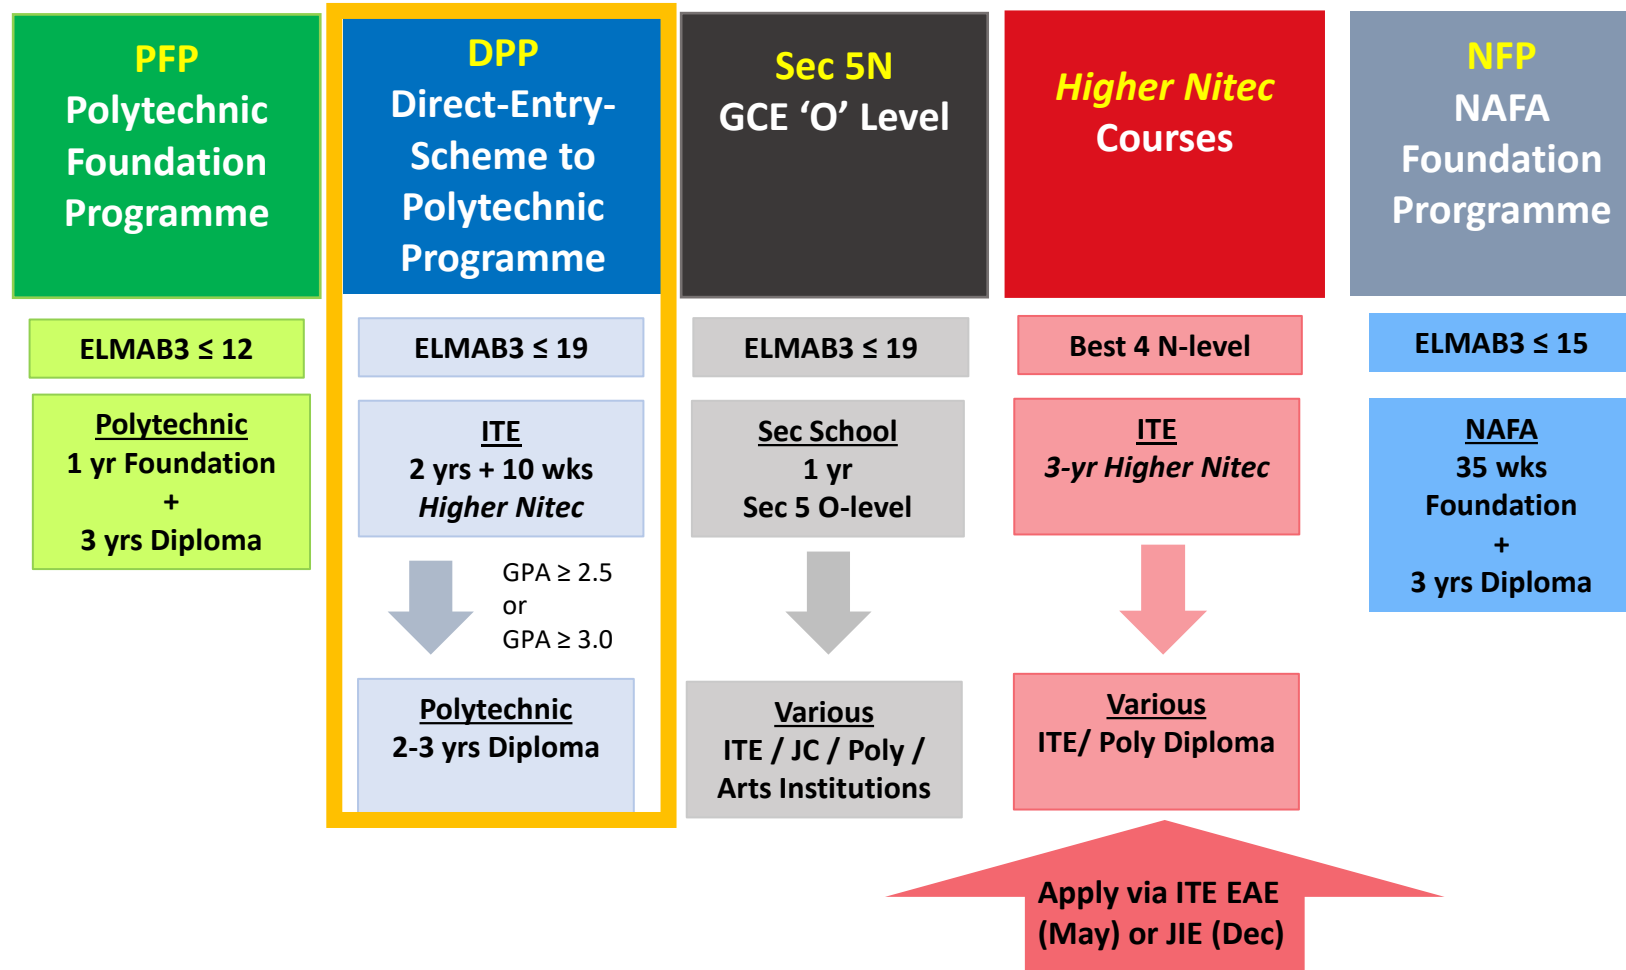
PFP
Polytechnic Foundation Programme

ELMAB3 ≤ 12

Polytechnic
1 yr Foundation
+
3 yrs Diploma

DPP
Direct-Entry-Scheme to Polytechnic Programme

ELMAB3 ≤ 19

ITE
2 yrs + 10 wks
Higher Nitec

GPA ≥ 2.5
or
GPA ≥ 3.0

Polytechnic
2-3 yrs Diploma

Sec 5N
GCE ‘O’ Level

ELMAB3 ≤ 19

Sec School
1 yr
Sec 5 O-level

Various
ITE / JC / Poly / Arts Institutions

Higher Nitec Courses

Best 4 N-level

ITE
3-yr Higher Nitec

Various
ITE/ Poly Diploma

NFP
NAFA Foundation Prorgramme

ELMAB3 ≤ 15

NAFA
35 wks
Foundation
+
3 yrs Diploma

Apply via ITE EAE (May) or JIE (Dec)